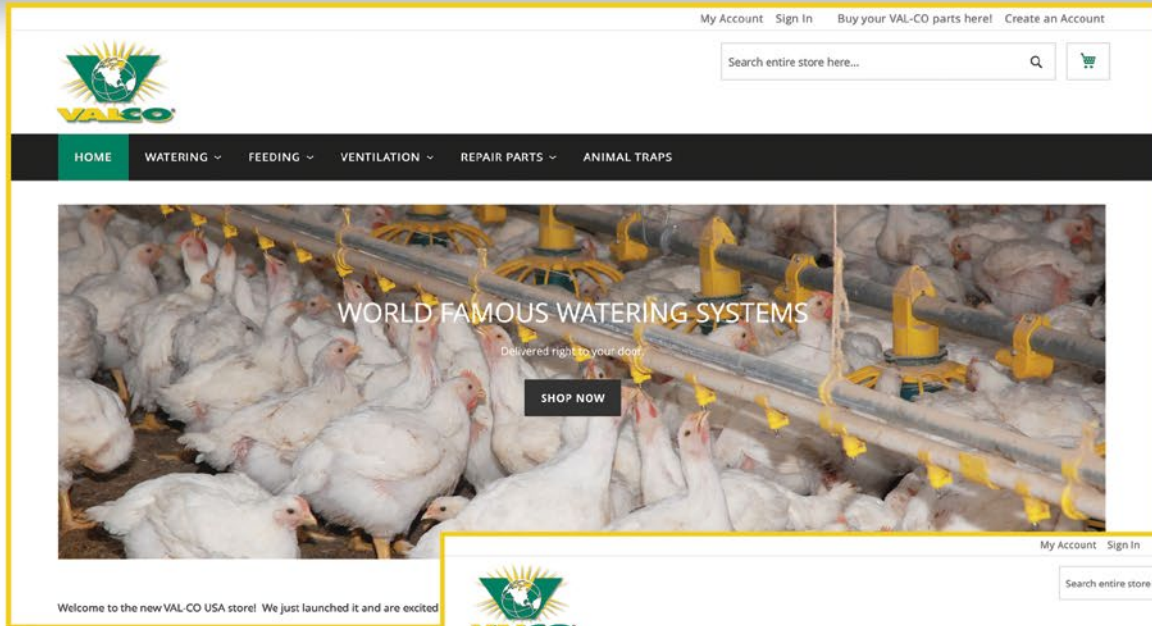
My Account Sign In Buy your VAL-CO parts here! Create an Account

VALCO

Search entire store here...

HOME WATERING FEEDING VENTILATION REPAIR PARTS ANIMAL TRAPS

WORLD FAMOUS WATERING SYSTEMS

Delivered right to your door.

SHOP NOW

Welcome to the new VAL-CO USA store! We just launched it and are excited

My Account Sign In

Search entire store